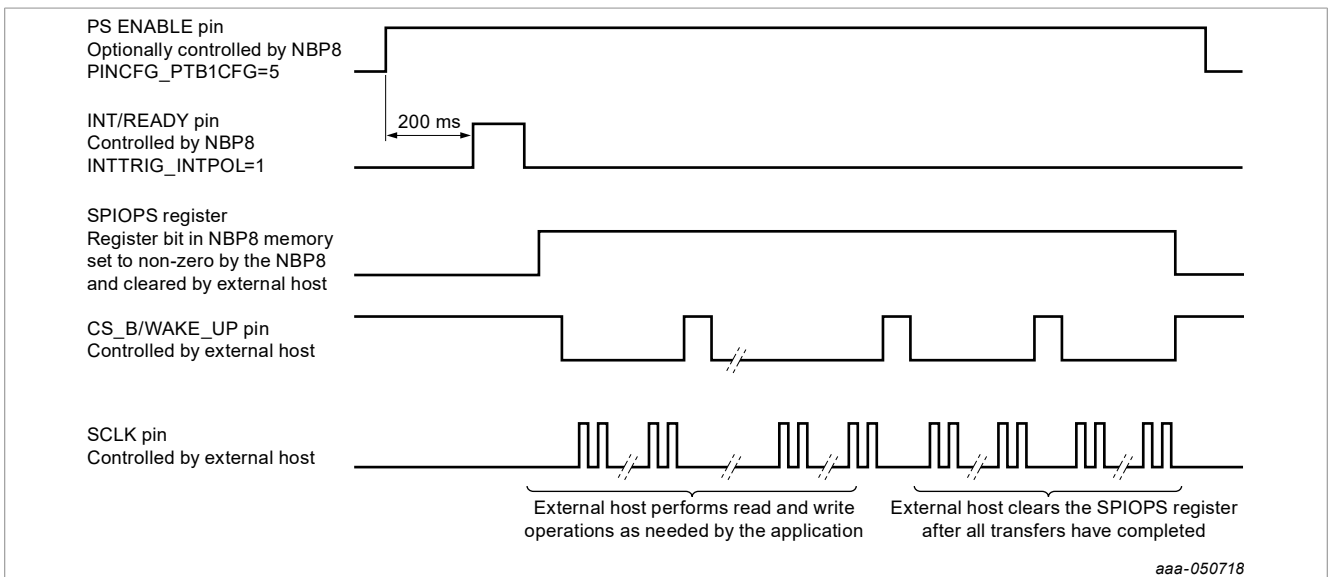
PS ENABLE pin
Optionally controlled by NBP8
PINCFG_PTB1CFG=5

INT/READY pin
Controlled by NBP8
INTTRIG_INTPOL=1

200 ms

SPIOPS register
Register bit in NBP8 memory set to non-zero by the NBP8 and cleared by external host

CS_B/WAKE_UP pin
Controlled by external host

SCLK pin
Controlled by external host

External host performs read and write operations as needed by the application

External host clears the SPIOPS register after all transfers have completed

aaa-050718